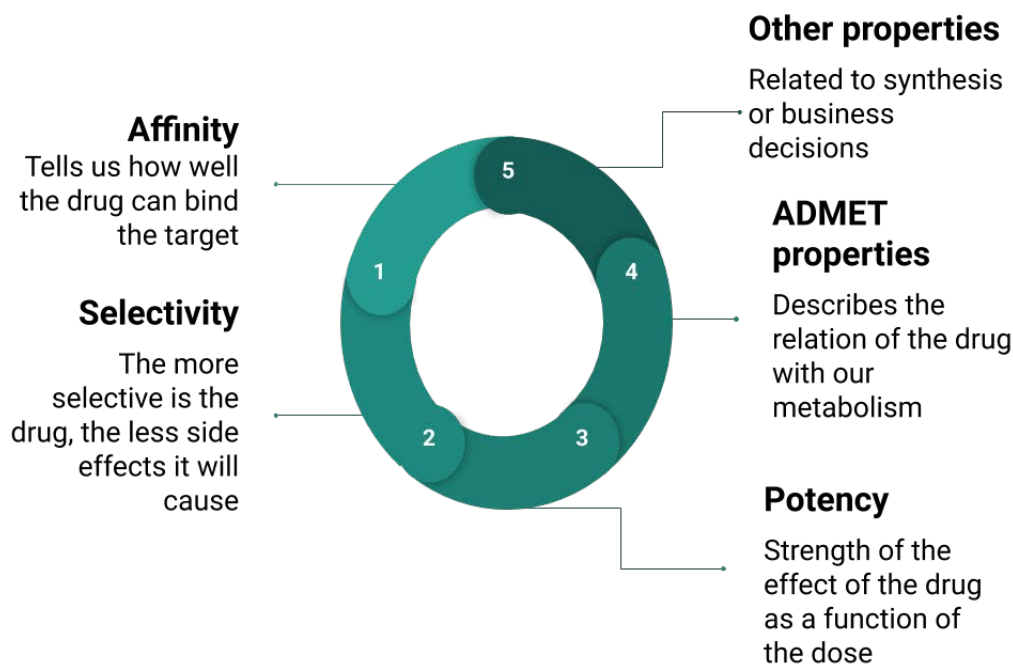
Other properties

Related to synthesis or business decisions

Affinity

Tells us how well the drug can bind the target

5

1

4

ADMET properties

Describes the relation of the drug with our metabolism

Selectivity

The more selective is the drug, the less side effects it will cause

2

3

Potency

Strength of the effect of the drug as a function of the dose